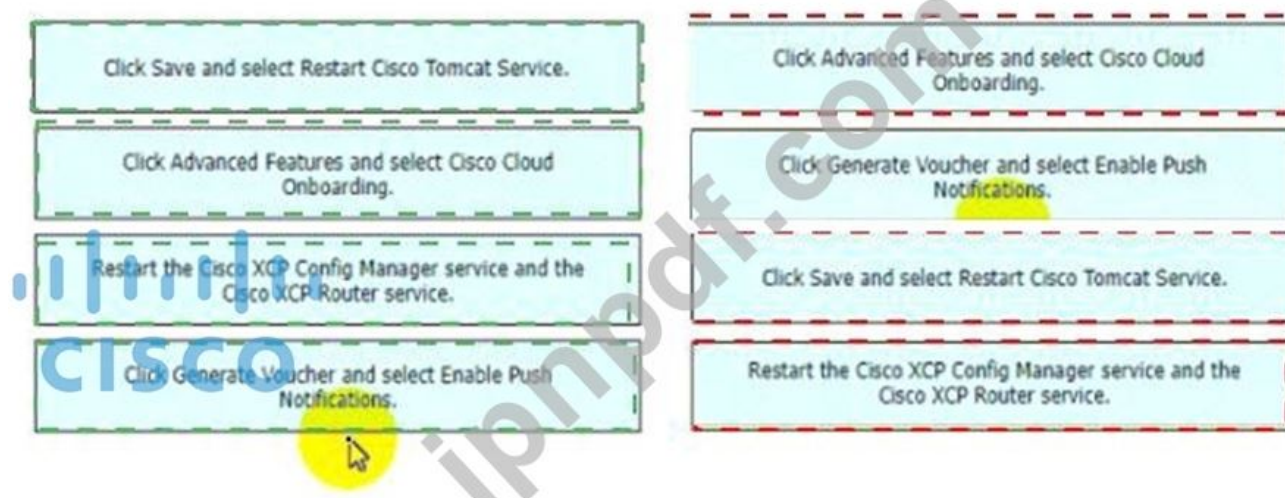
Click Save and select Restart Cisco Tomcat Service.

Click Advanced Features and select Cisco Cloud Onboarding.

Restart the Cisco XCP Config Manager service and the Cisco XCP Router service.

Click Generate Voucher and select Enable Push Notifications.

Click Advanced Features and select Cisco Cloud Onboarding.

Click Generate Voucher and select Enable Push Notifications.

Click Save and select Restart Cisco Tomcat Service.

Restart the Cisco XCP Config Manager service and the Cisco XCP Router service.

cisco

ipnpdf.com